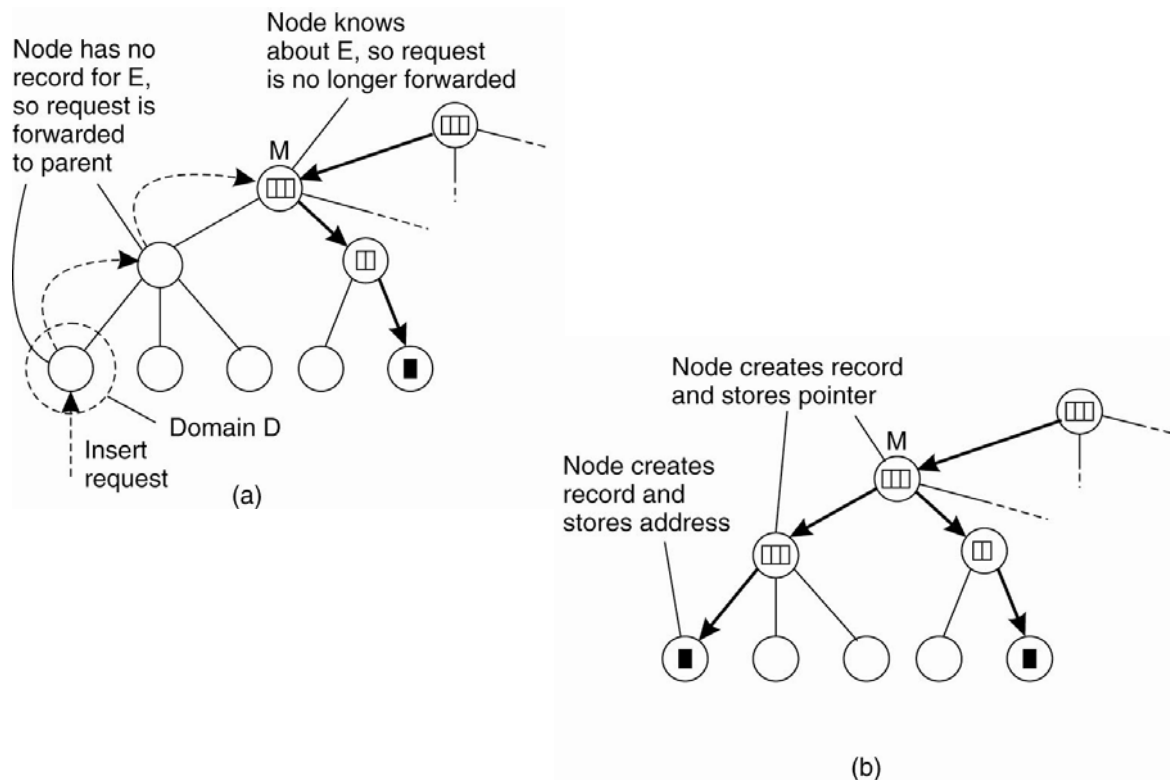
Node knows about E, so request is no longer forwarded

Node has no record for E, so request is forwarded to parent

M

Domain D

Insert request

(a)

Node creates record and stores pointer

M

Node creates record and stores address

(b)